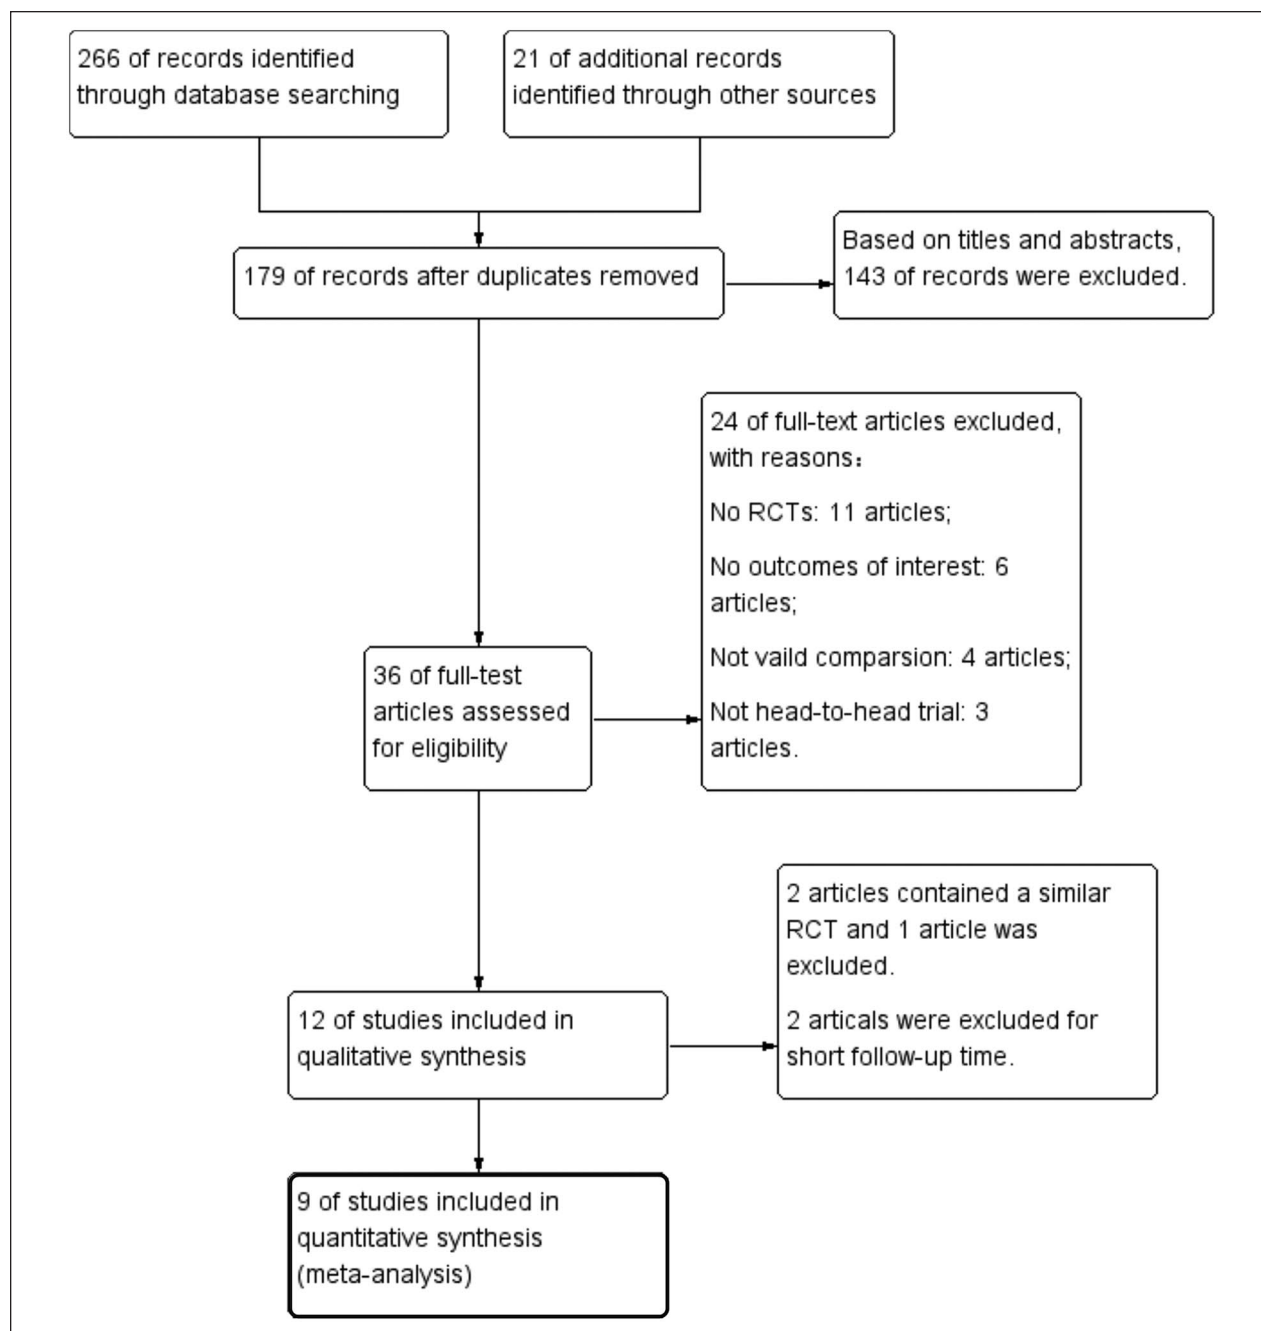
266 of records identified through database searching

21 of additional records identified through other sources

179 of records after duplicates removed

Based on titles and abstracts, 143 of records were excluded.

24 of full-text articles excluded, with reasons：

No RCTs: 11 articles;

No outcomes of interest: 6 articles;

Not vaild comparsion: 4 articles;

Not head-to-head trial: 3 articles.

36 of full-test articles assessed for eligibility

2 articles contained a similar RCT and 1 article was excluded.

2 articals were excluded for short follow-up time.

12 of studies included in qualitative synthesis

9 of studies included in quantitative synthesis (meta-analysis)